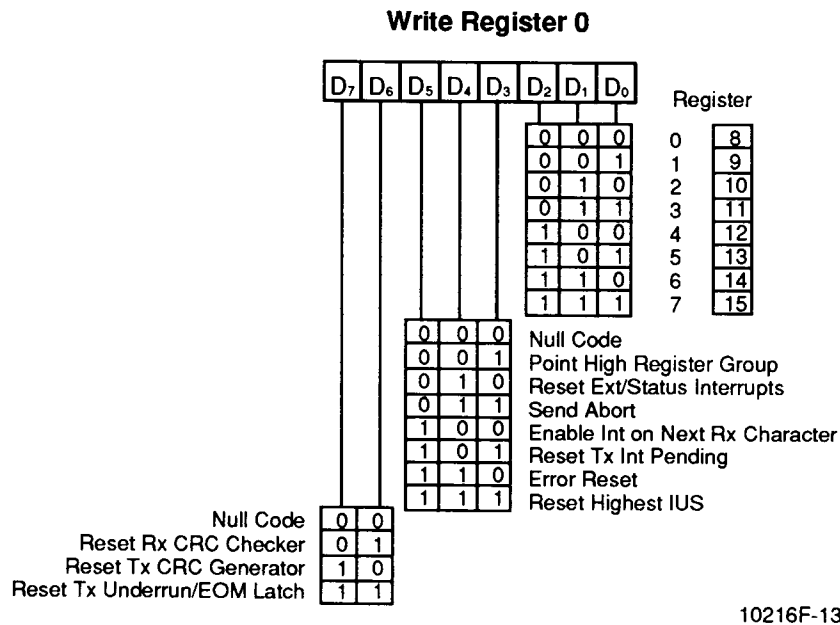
Write Register 0

| $D_7$ | $D_6$ | $D_5$ | $D_4$ | $D_3$ | $D_2$ | $D_1$ | $D_0$ |
|---|---|---|---|---|---|---|---|

| $D_2$ | $D_1$ | $D_0$ | Register | |
|---|---|---|---|---|
| 0 | 0 | 0 | 0 | 8 |
| 0 | 0 | 1 | 1 | 9 |
| 0 | 1 | 0 | 2 | 10 |
| 0 | 1 | 1 | 3 | 11 |
| 1 | 0 | 0 | 4 | 12 |
| 1 | 0 | 1 | 5 | 13 |
| 1 | 1 | 0 | 6 | 14 |
| 1 | 1 | 1 | 7 | 15 |

| $D_5$ | $D_4$ | $D_3$ | |
|---|---|---|---|
| 0 | 0 | 0 | Null Code |
| 0 | 0 | 1 | Point High Register Group |
| 0 | 1 | 0 | Reset Ext/Status Interrupts |
| 0 | 1 | 1 | Send Abort |
| 1 | 0 | 0 | Enable Int on Next Rx Character |
| 1 | 0 | 1 | Reset Tx Int Pending |
| 1 | 1 | 0 | Error Reset |
| 1 | 1 | 1 | Reset Highest IUS |

| | $D_7$ | $D_6$ |
|---|---|---|
| Null Code | 0 | 0 |
| Reset Rx CRC Checker | 0 | 1 |
| Reset Tx CRC Generator | 1 | 0 |
| Reset Tx Underrun/EOM Latch | 1 | 1 |

10216F-13